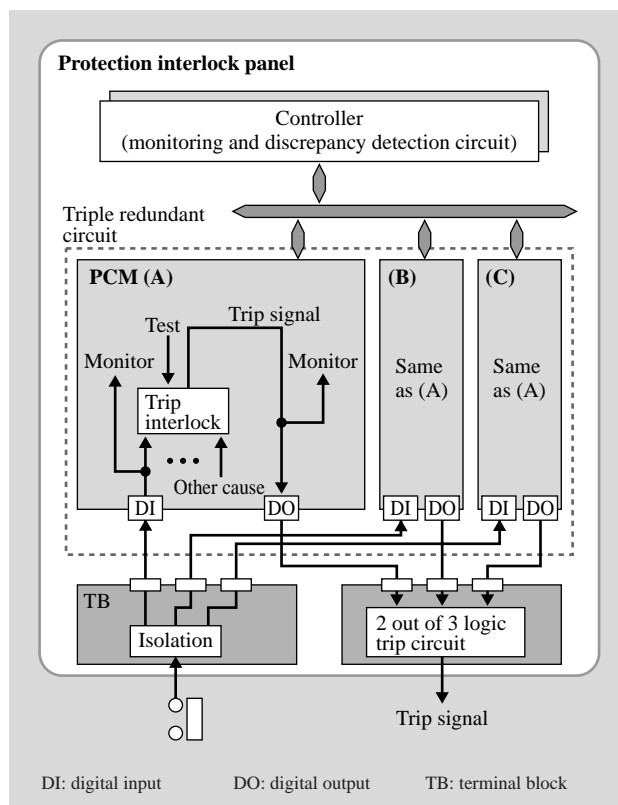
Protection interlock panel

Controller
(monitoring and discrepancy detection circuit)

Triple redundant circuit

PCM (A)

Test

Trip signal

Monitor

Trip interlock

Monitor

Other cause

DI

DO

(B)

Same as (A)

DI

DO

(C)

Same as (A)

DI

DO

TB

Isolation

2 out of 3 logic trip circuit

Trip signal

DI: digital input DO: digital output TB: terminal block